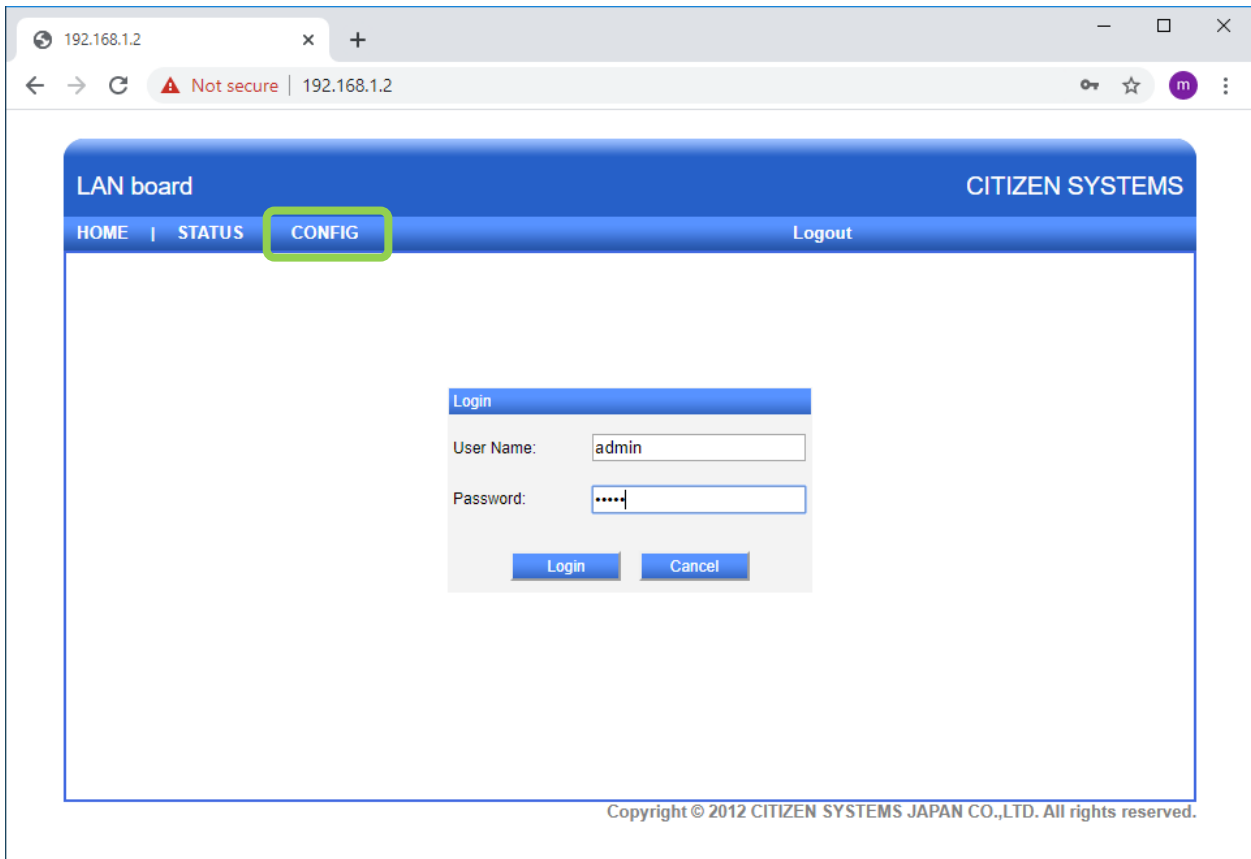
192.168.1.2 × +

Not secure | 192.168.1.2

m

LAN board

CITIZEN SYSTEMS

HOME | STATUS CONFIG

Logout

Login

User Name: admin

Password: •••••

Login Cancel

Copyright © 2012 CITIZEN SYSTEMS JAPAN CO.,LTD. All rights reserved.